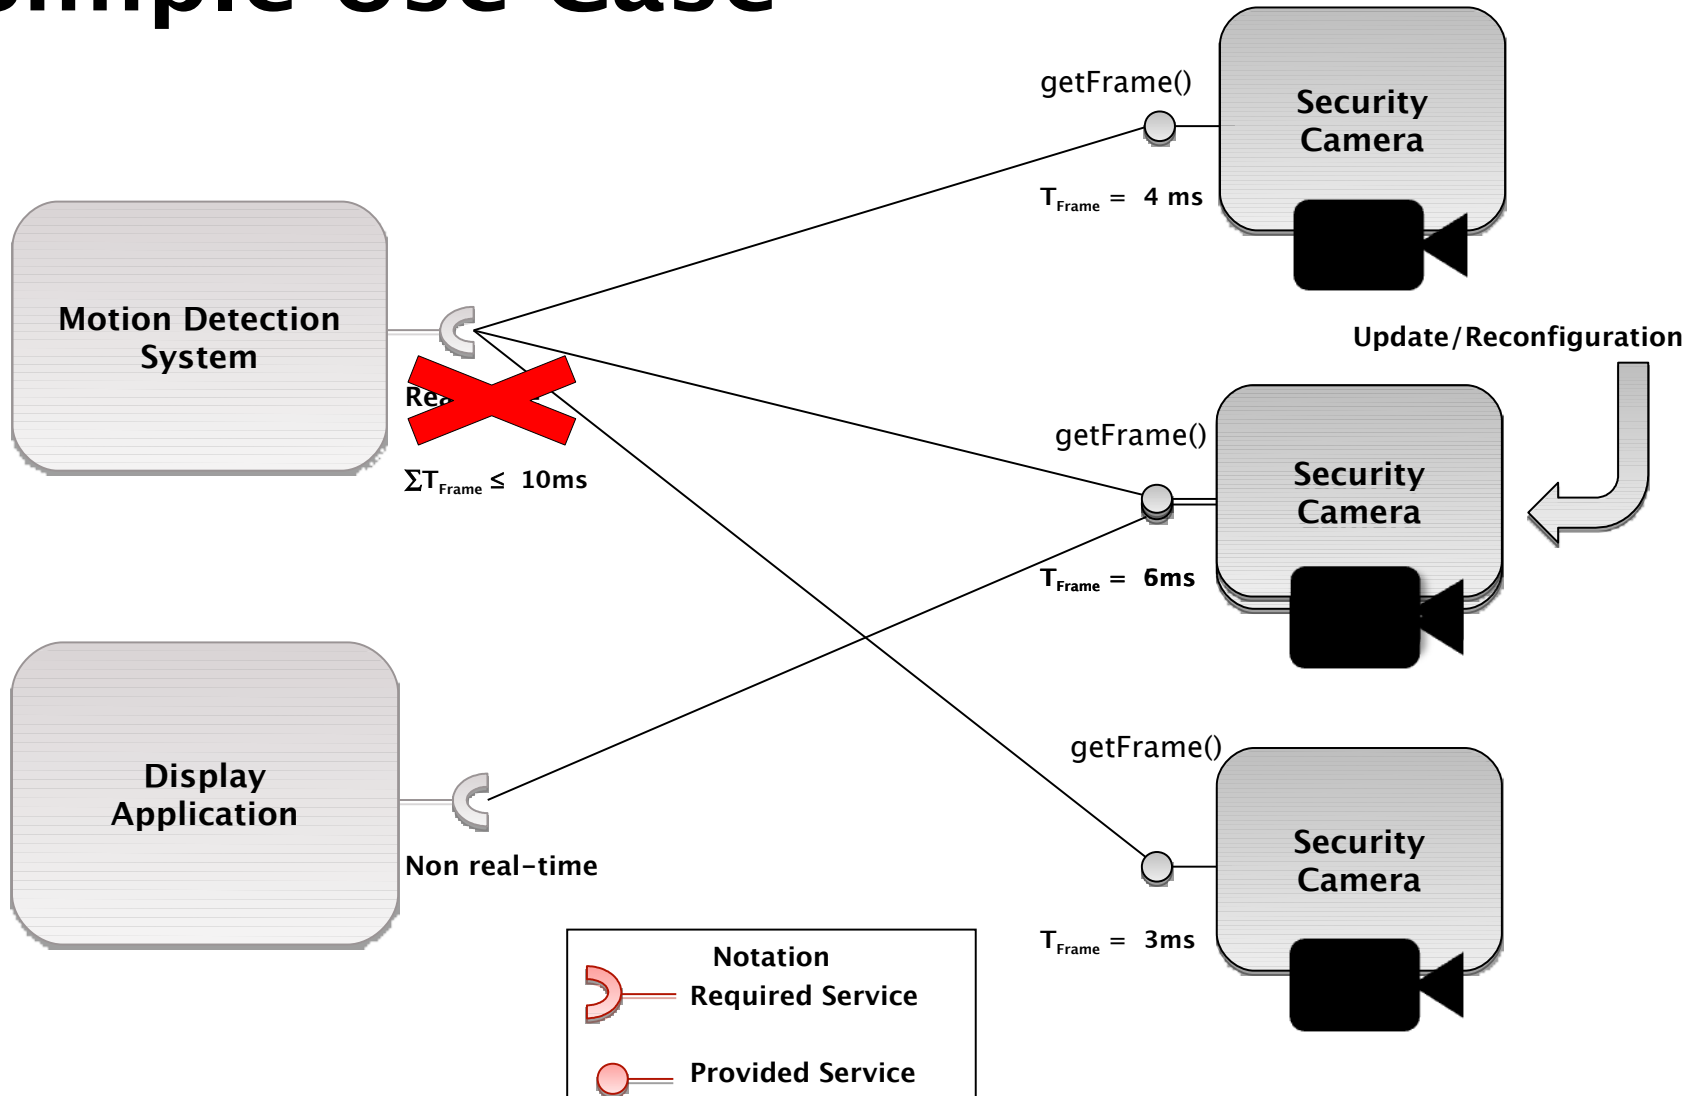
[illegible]mple Use Case

Motion Detection System

Rea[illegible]

$\Sigma T_{Frame} \leq$ 10ms

Display Application

Non real-time

getFrame()

Security Camera

$T_{Frame}$ = 4 ms

Update/Reconfiguration

getFrame()

Security Camera

$T_{Frame}$ = 6ms

getFrame()

Security Camera

$T_{Frame}$ = 3ms

Notation
Required Service
Provided Service